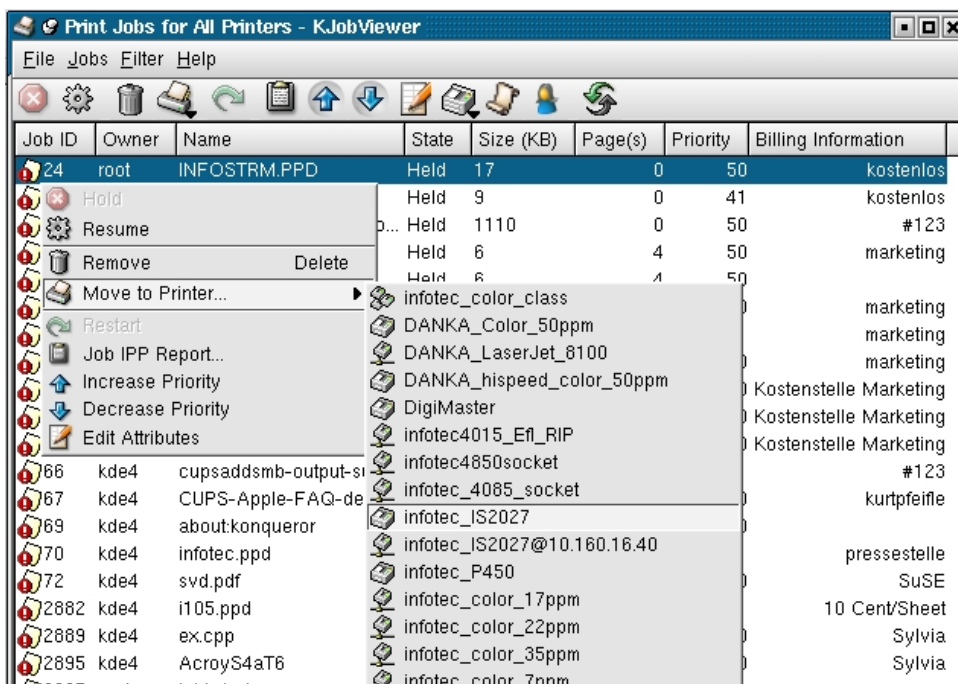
Print Jobs for All Printers - KJobViewer

File Jobs Filter Help

| Job ID | Owner | Name | State | Size (KB) | Page(s) | Priority | Billing Information |
|---|---|---|---|---|---|---|---|
| 24 | root | INFOSTRM.PPD | Held | 17 | 0 | 50 | kostenlos |
| | | | Held | 9 | 0 | 41 | kostenlos |
| | | p... | Held | 1110 | 0 | 50 | #123 |
| | | | Held | 6 | 4 | 50 | marketing |
| | | | Held | 6 | 4 | 50 | |
| | | | | | | | marketing |
| | | | | | | | marketing |
| | | | | | | | marketing |
| | | | | | | | Kostenstelle Marketing |
| | | | | | | | Kostenstelle Marketing |
| | | | | | | | Kostenstelle Marketing |
| 66 | kde4 | cupsaddsmb-output-s | | | | | #123 |
| 67 | kde4 | CUPS-Apple-FAQ-de | | | | | kurtpfeifle |
| 69 | kde4 | about:konqueror | | | | | |
| 70 | kde4 | infotec.ppd | | | | | pressestelle |
| 72 | kde4 | svd.pdf | | | | | SuSE |
| 2882 | kde4 | i105.ppd | | | | | 10 Cent/Sheet |
| 2889 | kde4 | ex.cpp | | | | | Sylvia |
| 2895 | kde4 | AcroyS4aT6 | | | | | Sylvia |

Hold
Resume
Remove Delete
Move to Printer...
Restart
Job IPP Report...
Increase Priority
Decrease Priority
Edit Attributes

infotec_color_class
DANKA_Color_50ppm
DANKA_LaserJet_8100
DANKA_hispeed_color_50ppm
DigiMaster
infotec4015_Efl_RIP
infotec4850socket
infotec_4085_socket
infotec_IS2027
infotec_IS2027@10.160.16.40
infotec_P450
infotec_color_17ppm
infotec_color_22ppm
infotec_color_35ppm
infotec_color_7ppm